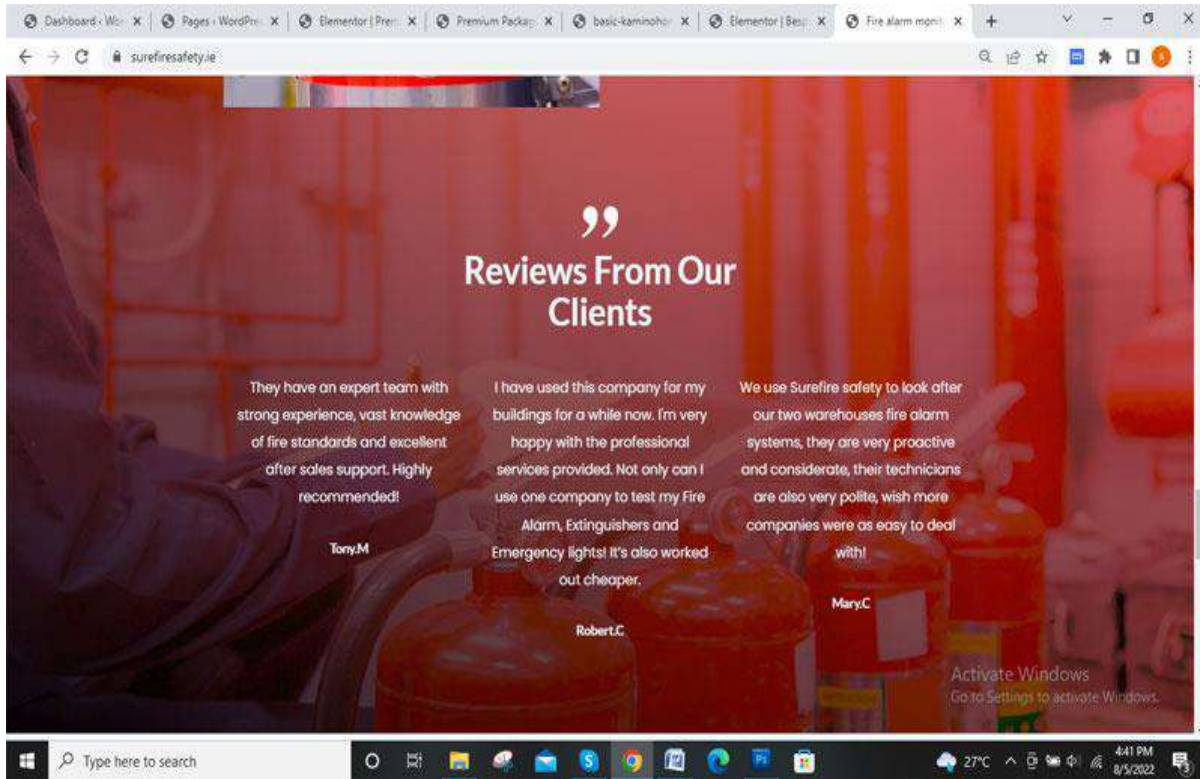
Dashboard ‹ Wo × | Pages ‹ WordPre × | Elementor | Prem × | Premium Packag × | basic-kaminohor × | Elementor | Besp × | Fire alarm monit × | +

surefiresafety.ie

”

Reviews From Our Clients

They have an expert team with strong experience, vast knowledge of fire standards and excellent after sales support. Highly recommended!

Tony.M

I have used this company for my buildings for a while now. I'm very happy with the professional services provided. Not only can I use one company to test my Fire Alarm, Extinguishers and Emergency lights! It's also worked out cheaper.

Robert.C

We use Surefire safety to look after our two warehouses fire alarm systems, they are very proactive and considerate, their technicians are also very polite, wish more companies were as easy to deal with!

Mary.C

Activate Windows
Go to Settings to activate Windows.

Type here to search

27°C 4:41 PM 8/5/2022